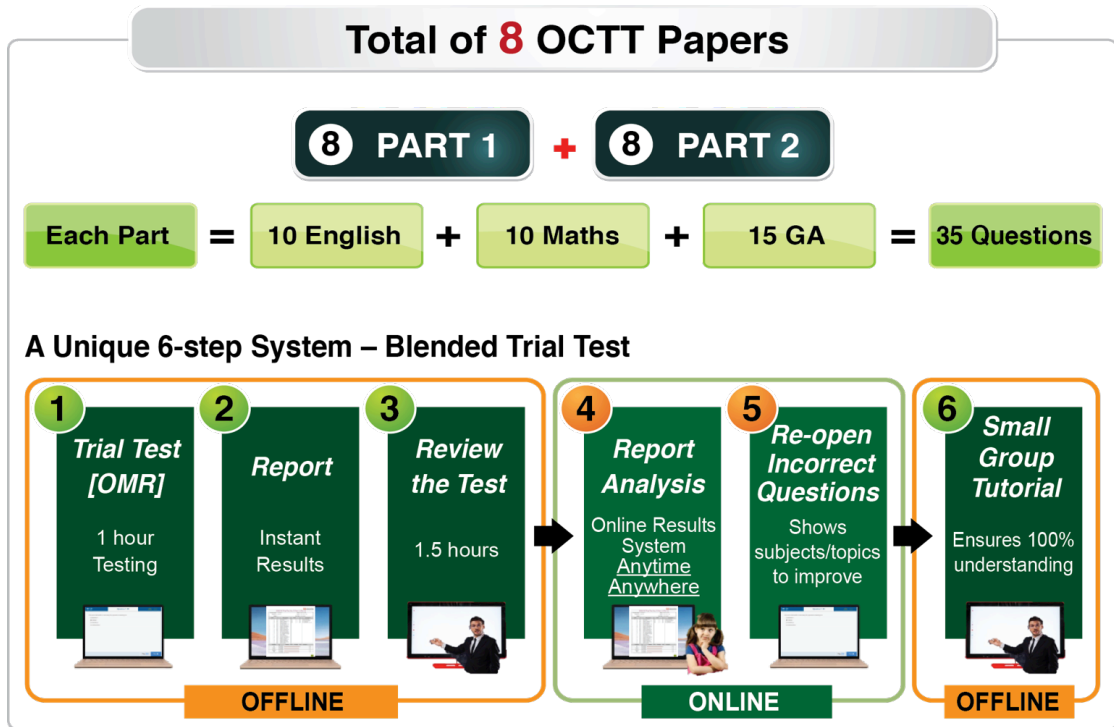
Total of 8 OCTT Papers

8 PART 1 + 8 PART 2

Each Part = 10 English + 10 Maths + 15 GA = 35 Questions

A Unique 6-step System – Blended Trial Test

1 Trial Test [OMR]
1 hour Testing

2 Report
Instant Results

3 Review the Test
1.5 hours

OFFLINE

4 Report Analysis
Online Results System Anytime Anywhere

5 Re-open Incorrect Questions
Shows subjects/topics to improve

ONLINE

6 Small Group Tutorial
Ensures 100% understanding

OFFLINE